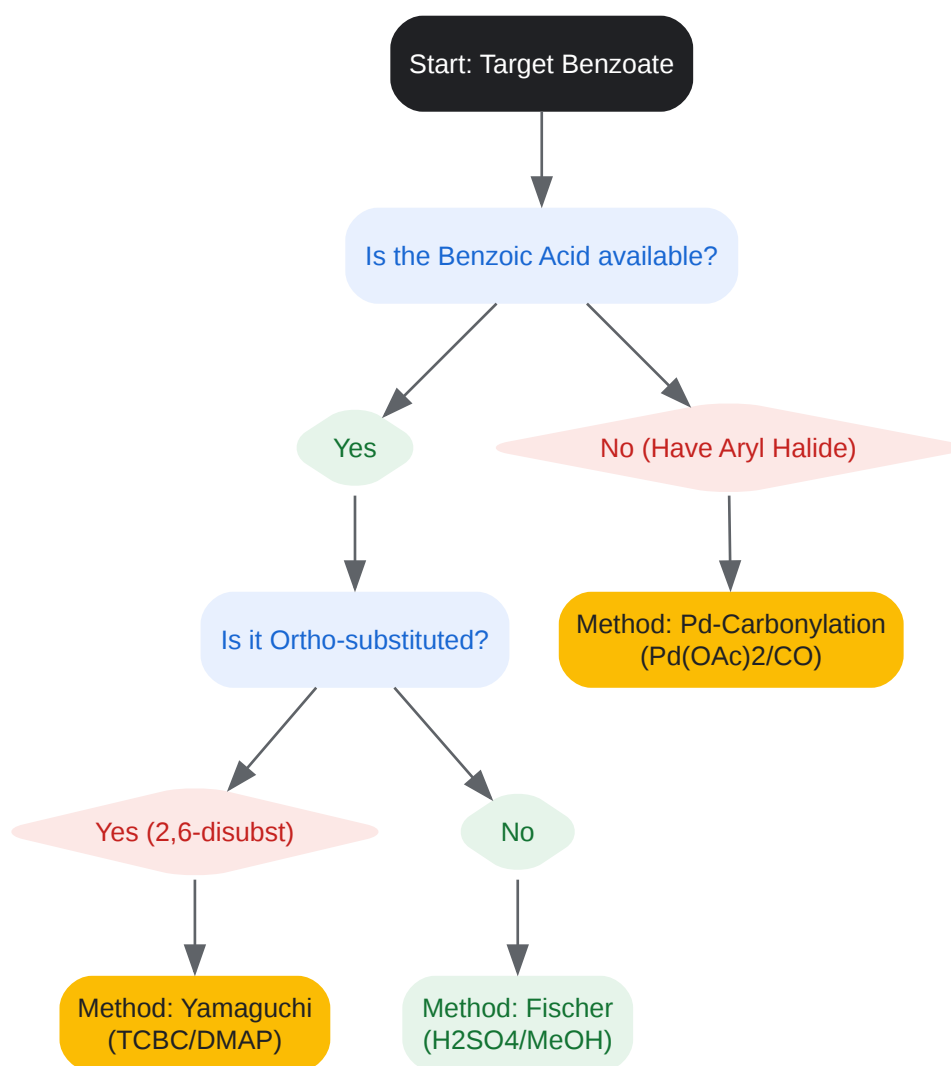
Start: Target Benzoate

Is the Benzoic Acid available?

Yes

No (Have Aryl Halide)

Method: Pd-Carbonylation (Pd(OAc)2/CO)

Is it Ortho-substituted?

Yes (2,6-disubst)

No

Method: Yamaguchi (TCBC/DMAP)

Method: Fischer (H2SO4/MeOH)